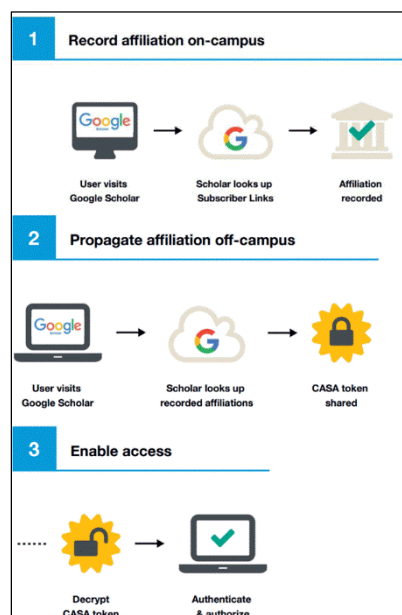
1 Record affiliation on-campus

Google

User visits Google Scholar

G

Scholar looks up Subscriber Links

Affiliation recorded

2 Propagate affiliation off-campus

Google

User visits Google Scholar

G

Scholar looks up recorded affiliations

CASA token shared

3 Enable access

Decrypt CASA token

Authenticate & authorize